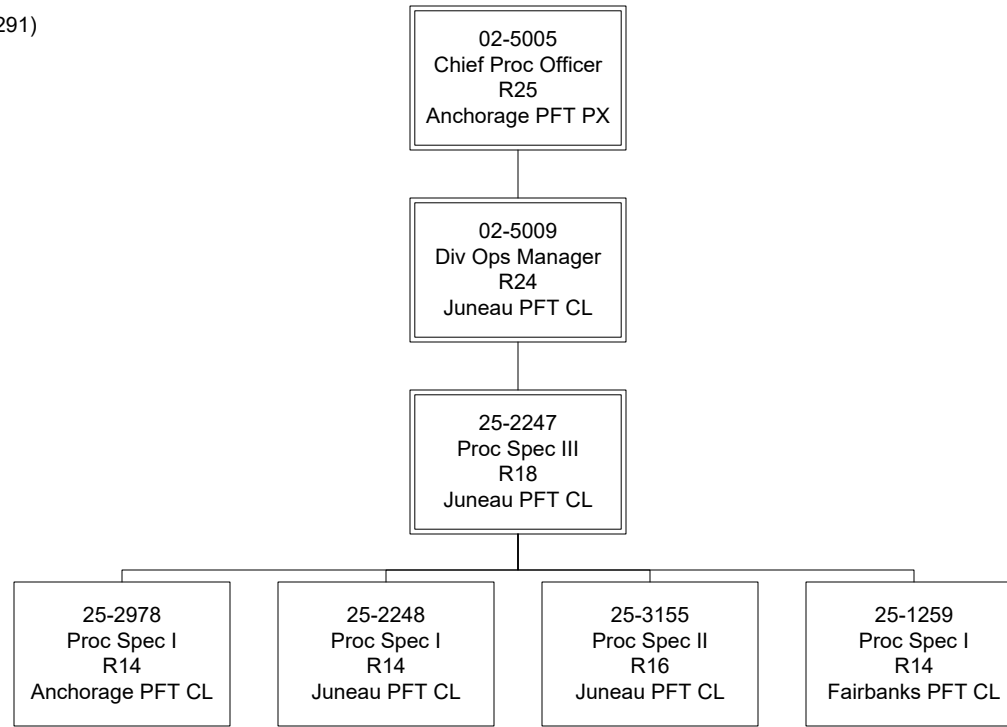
291)

02-5005
Chief Proc Officer
R25
Anchorage PFT PX

02-5009
Div Ops Manager
R24
Juneau PFT CL

25-2247
Proc Spec III
R18
Juneau PFT CL

25-2978
Proc Spec I
R14
Anchorage PFT CL

25-2248
Proc Spec I
R14
Juneau PFT CL

25-3155
Proc Spec II
R16
Juneau PFT CL

25-1259
Proc Spec I
R14
Fairbanks PFT CL